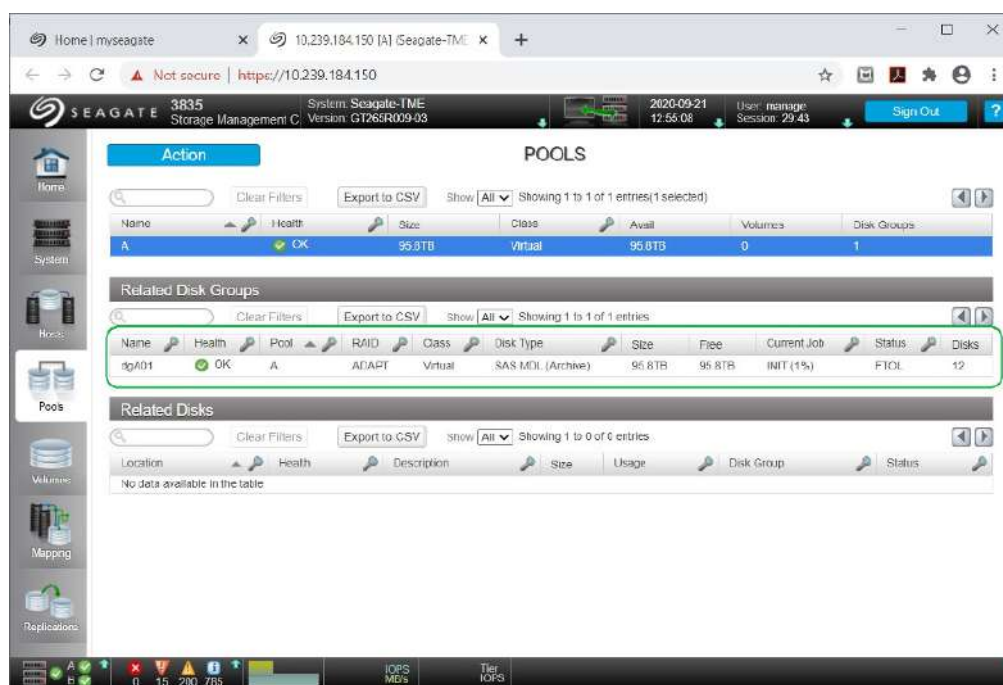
Home | myseagate × 10.239.184.150 [A] (Seagate-TME × +

Not secure | https://10.239.184.150

SEAGATE 3835 Storage Management C System: Seagate-TME Version: GT265R009-03 2020-09-21 12:55:08 User: manage Session: 29:43 Sign Out ?

Home

System

Hosts

Pools

Volumes

Mapping

Replications

Action

POOLS

Clear Filters Export to CSV Show All Showing 1 to 1 of 1 entries(1 selected)

| Name | Health | Size | Class | Avail | Volumes | Disk Groups |
|---|---|---|---|---|---|---|
| A | OK | 95.8TB | Virtual | 95.8TB | 0 | 1 |

Related Disk Groups

Clear Filters Export to CSV Show All Showing 1 to 1 of 1 entries

| Name | Health | Pool | RAID | Class | Disk Type | Size | Free | Current Job | Status | Disks |
|---|---|---|---|---|---|---|---|---|---|---|
| dgA01 | OK | A | ADAPT | Virtual | SAS MDL (Archive) | 95.8TB | 95.8TB | INIT (1%) | FTOL | 12 |

Related Disks

Clear Filters Export to CSV Show All Showing 1 to 0 of 0 entries

| Location | Health | Description | Size | Usage | Disk Group | Status |
|---|---|---|---|---|---|---|
| No data available in the table | | | | | | |

A B 0 15 200 785 IOPS MB/s Tier IOPS